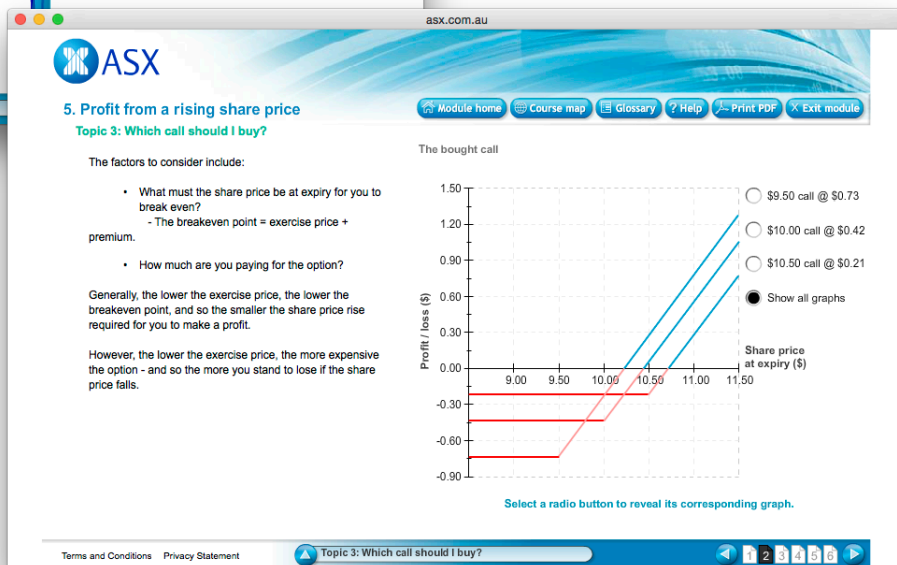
asx.com.au

ASX

5. Profit from a rising share price

Topic 3: Which call should I buy?

Module home | Course map | Glossary | ? Help | Print PDF | X Exit module

The factors to consider include:

• What must the share price be at expiry for you to break even?
- The breakeven point = exercise price + premium.

• How much are you paying for the option?

Generally, the lower the exercise price, the lower the breakeven point, and so the smaller the share price rise required for you to make a profit.

However, the lower the exercise price, the more expensive the option - and so the more you stand to lose if the share price falls.

The bought call

1.50
1.20
0.90
0.60
0.30
0.00
-0.30
-0.60
-0.90

Profit / loss ($)

9.00 9.50 10.00 10.50 11.00 11.50

Share price at expiry ($)

$9.50 call @ $0.73

$10.00 call @ $0.42

$10.50 call @ $0.21

Show all graphs

Select a radio button to reveal its corresponding graph.

Terms and Conditions Privacy Statement

Topic 3: Which call should I buy?

1 2 3 4 5 6